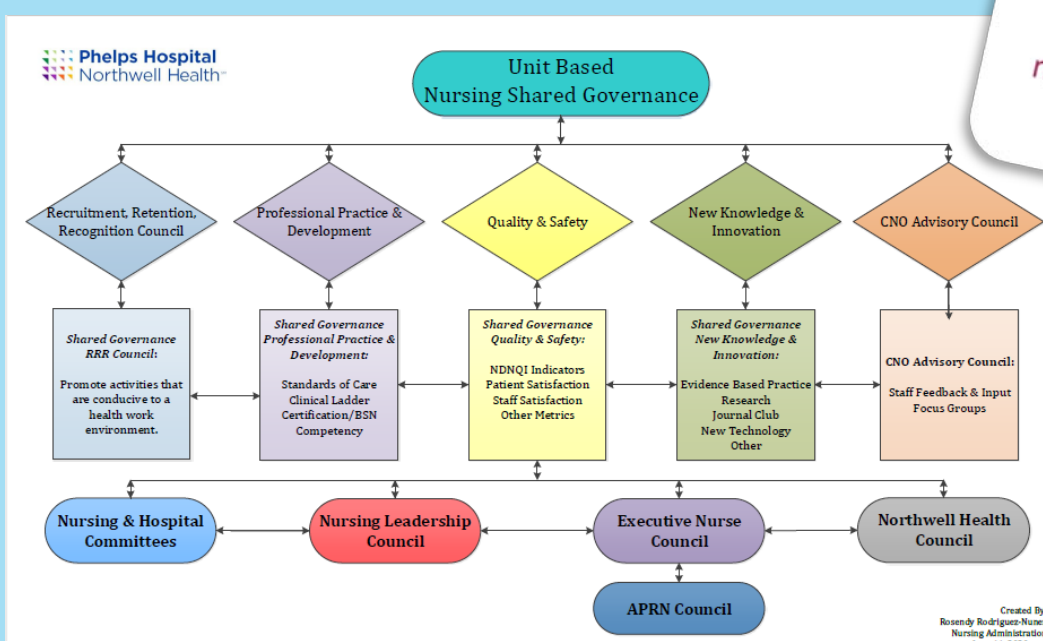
Phelps Hospital
Northwell Health

Unit Based Nursing Shared Governance

Recruitment, Retention, Recognition Council

Professional Practice & Development

Quality & Safety

New Knowledge & Innovation

CNO Advisory Council

Shared Governance RRR Council:

Promote activities that are conducive to a health work environment.

Shared Governance Professional Practice & Development:

Standards of Care
Clinical Ladder
Certification/BSN
Competency

Shared Governance Quality & Safety:

NDNQI Indicators
Patient Satisfaction
Staff Satisfaction
Other Metrics

Shared Governance New Knowledge & Innovation:

Evidence Based Practice
Research
Journal Club
New Technology
Other

CNO Advisory Council:

Staff Feedback & Input
Focus Groups

Nursing & Hospital Committees

Nursing Leadership Council

Executive Nurse Council

Northwell Health Council

APRN Council

Created By
Rosendy Rodriguez-Nune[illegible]
Nursing Administratio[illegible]